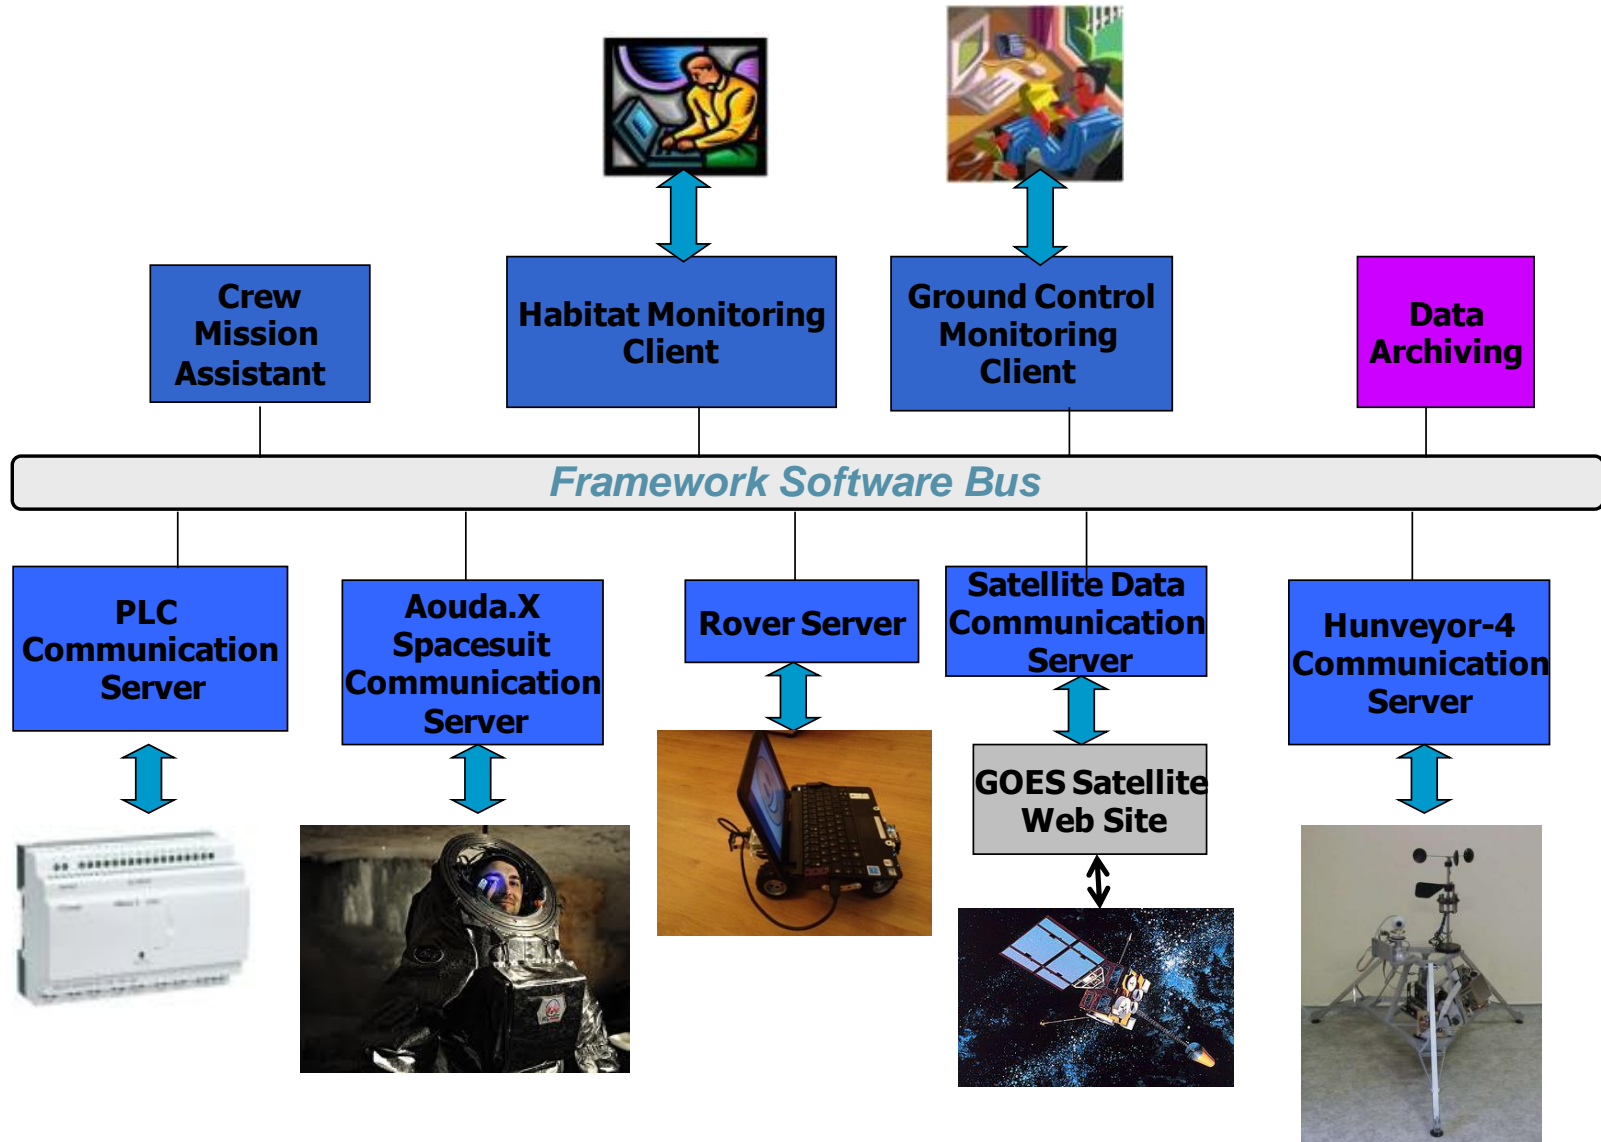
Crew Mission Assistant

Habitat Monitoring Client

Ground Control Monitoring Client

Data Archiving

Framework Software Bus

PLC Communication Server

Aouda.X Spacesuit Communication Server

Rover Server

Satellite Data Communication Server

Hunveyor-4 Communication Server

GOES Satellite Web Site